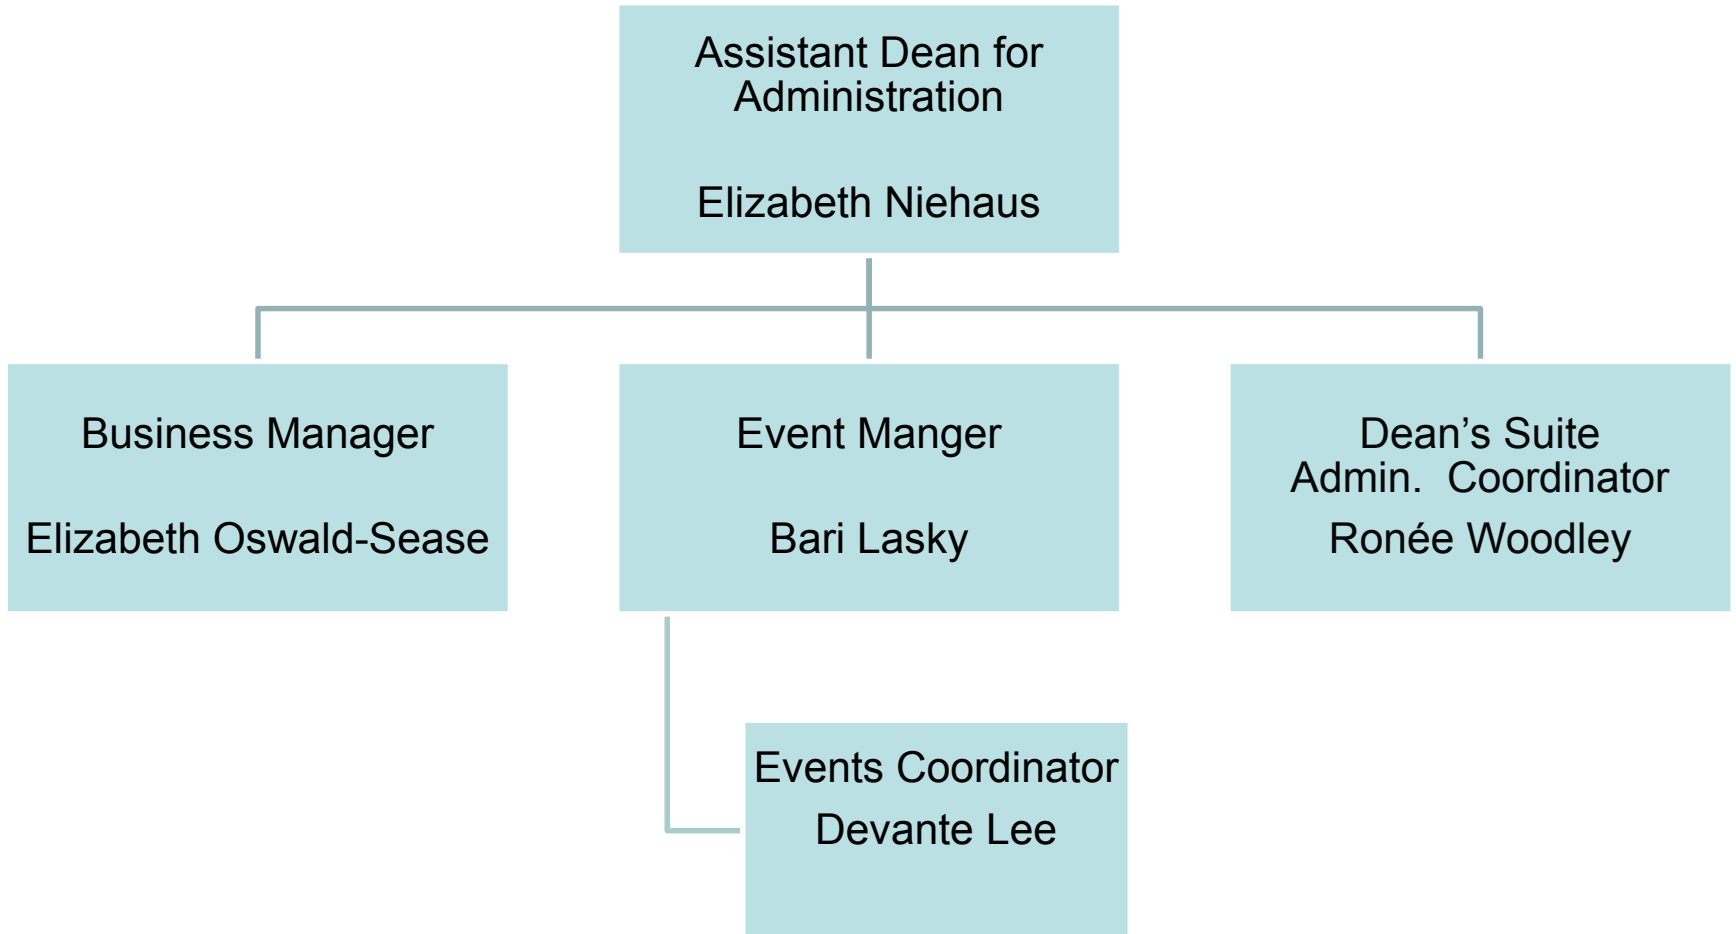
Assistant Dean for Administration

Elizabeth Niehaus

Business Manager

Elizabeth Oswald-Sease

Event Manger

Bari Lasky

Dean’s Suite Admin.  Coordinator

Ronée Woodley

Events Coordinator

Devante Lee